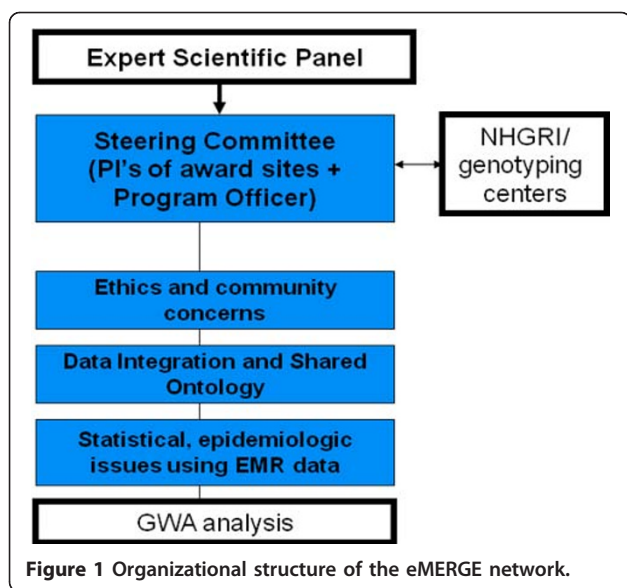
Expert Scientific Panel

Steering Committee (PI's of award sites + Program Officer)

NHGRI/ genotyping centers

Ethics and community concerns

Data Integration and Shared Ontology

Statistical, epidemiologic issues using EMR data

GWA analysis

Figure 1 Organizational structure of the eMERGE network.